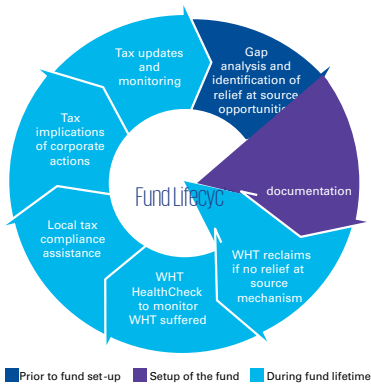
Gap analysis and identification of relief at source opportuniti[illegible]

documentation

WHT reclaims if no relief at source mechanism

WHT HealthCheck to monitor WHT suffered

Local tax compliance assistance

Tax implications of corporate actions

Tax updates and monitoring

Fund Lifecyc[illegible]

Prior to fund set-up
Setup of the fund
During fund lifetime